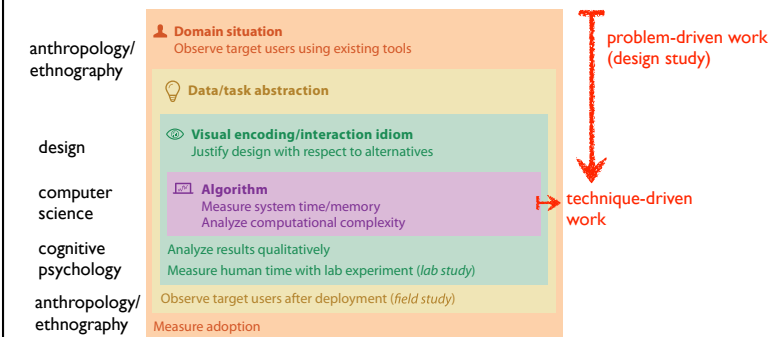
anthropology/ ethnography

Domain situation
Observe target users using existing tools

Data/task abstraction

design

Visual encoding/interaction idiom
Justify design with respect to alternatives

computer science

Algorithm
Measure system time/memory
Analyze computational complexity

cognitive psychology

Analyze results qualitatively
Measure human time with lab experiment (lab study)

anthropology/ ethnography

Observe target users after deployment (field study)

Measure adoption

problem-driven work (design study)

technique-driven work